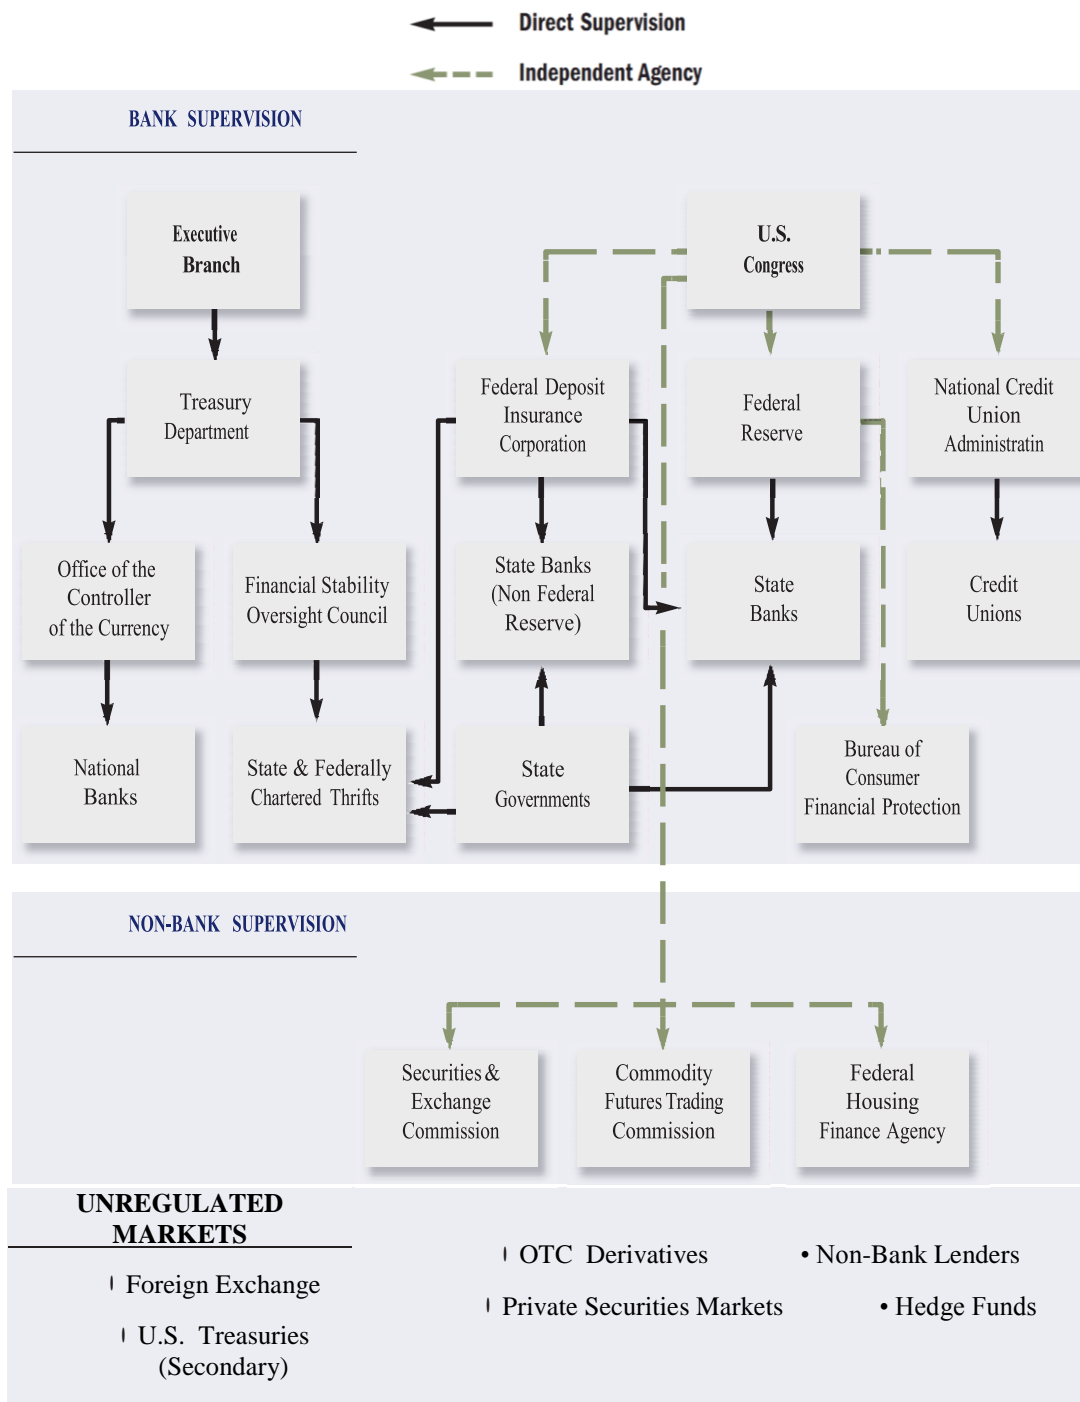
Direct Supervision

Independent Agency

BANK SUPERVISION

Executive Branch

U.S. Congress

Treasury Department

Federal Deposit Insurance Corporation

Federal Reserve

National Credit Union Administratin

Office of the Controller of the Currency

Financial Stability Oversight Council

State Banks (Non Federal Reserve)

State Banks

Credit Unions

National Banks

State & Federally Chartered Thrifts

State Governments

Bureau of Consumer Financial Protection

NON-BANK SUPERVISION

Securities & Exchange Commission

Commodity Futures Trading Commission

Federal Housing Finance Agency

UNREGULATED MARKETS

Foreign Exchange

U.S. Treasuries (Secondary)

OTC Derivatives

Private Securities Markets

• Non-Bank Lenders

• Hedge Funds